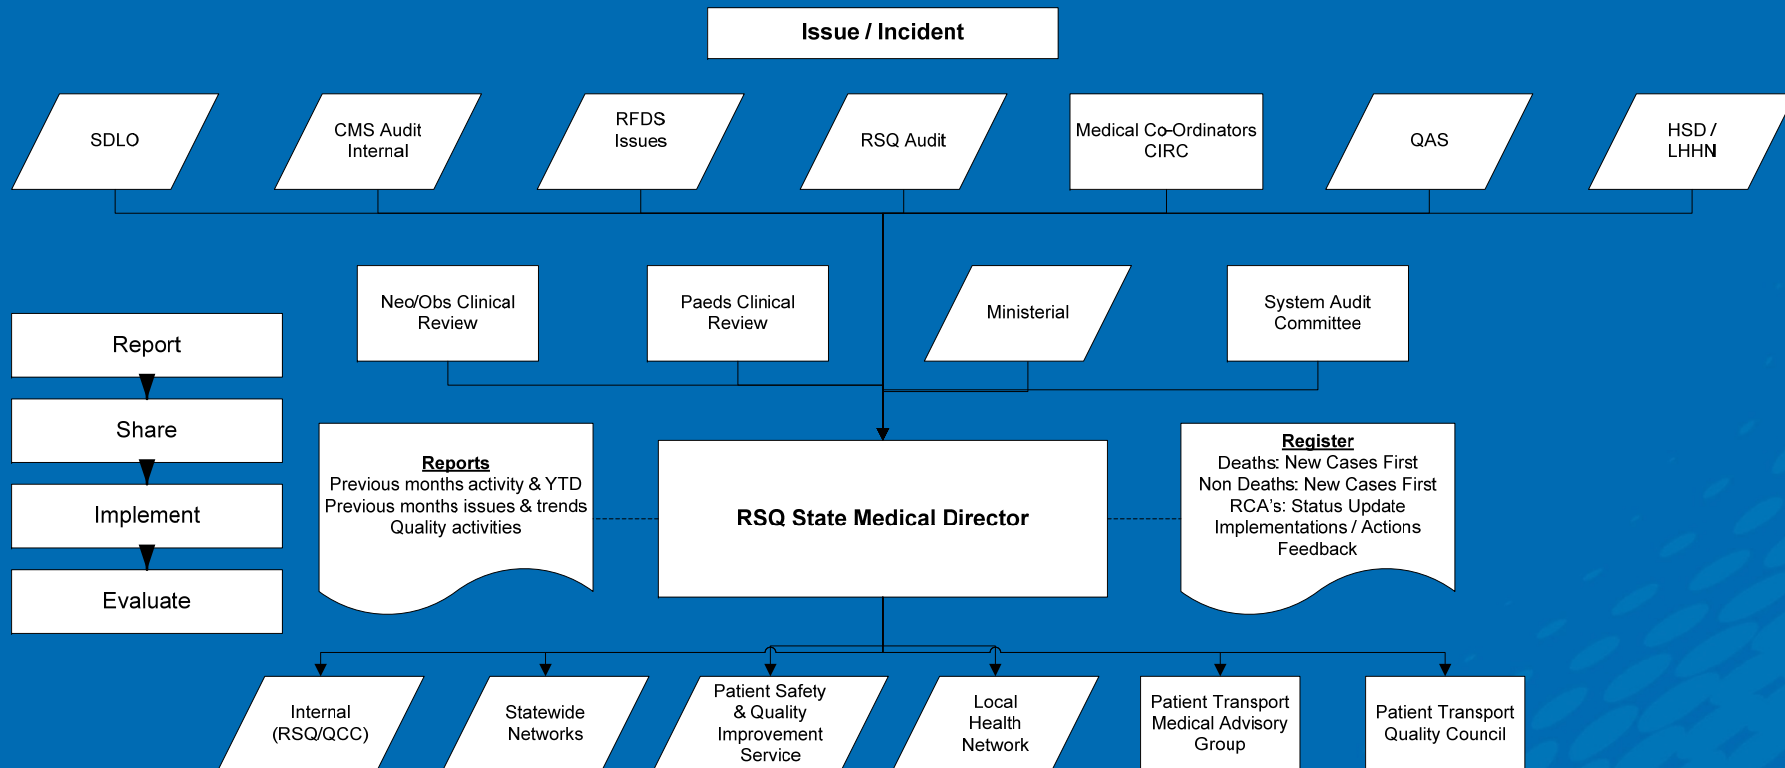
Issue / Incident

SDLO

CMS Audit Internal

RFDS Issues

RSQ Audit

Medical Co-Ordinators CIRC

QAS

HSD / LHHN

Neo/Obs Clinical Review

Paeds Clinical Review

Ministerial

System Audit Committee

Report

Share

Implement

Evaluate

Reports
Previous months activity & YTD
Previous months issues & trends
Quality activities

RSQ State Medical Director

Register
Deaths: New Cases First
Non Deaths: New Cases First
RCA's: Status Update
Implementations / Actions
Feedback

Internal (RSQ/QCC)

Statewide Networks

Patient Safety & Quality Improvement Service

Local Health Network

Patient Transport Medical Advisory Group

Patient Transport Quality Council